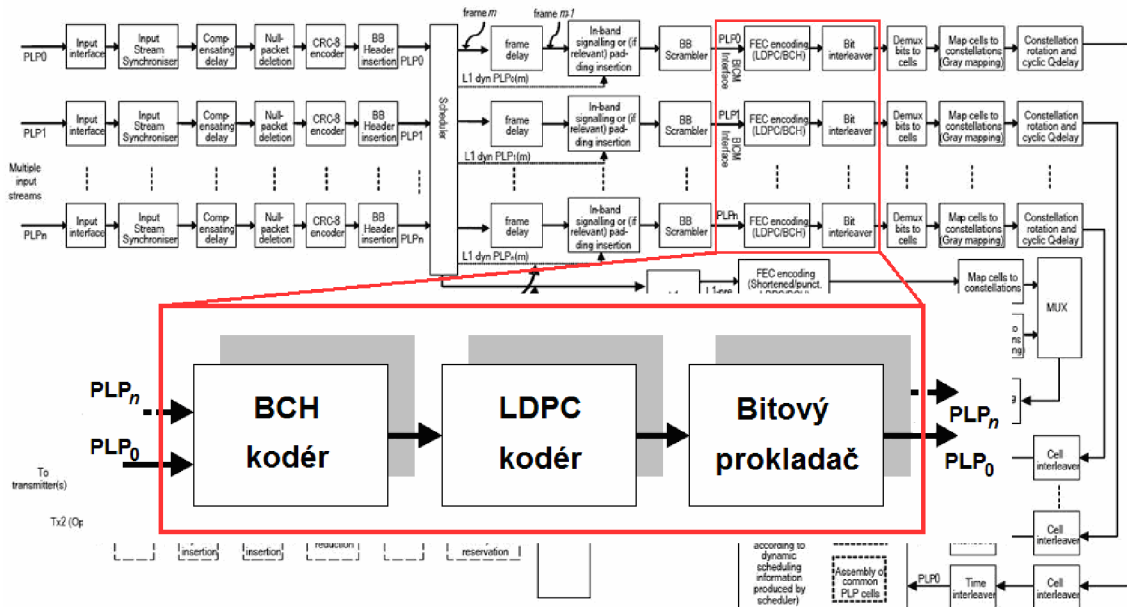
PLP0
Input interface
Input Stream Synchroniser
Compensating delay
Null-packet deletion
CRC-8 encoder
BB Header insertion
PLP0
Scheduler
frame m
frame m+1
frame delay
In-band signalling or (if relevant) padding insertion
BB Scrambler
PLP0
BICM Interface
FEC encoding (LDPC/BCH)
Bit interleaver
Demux bits to cells
Map cells to constellations (Gray mapping)
Constellation rotation and cyclic Q-delay
L1 dyn PLP0(m)

PLP1
Input interface
Input Stream Synchroniser
Compensating delay
Null-packet deletion
CRC-8 encoder
BB Header insertion
PLP1
frame delay
In-band signalling or (if relevant) padding insertion
BB Scrambler
PLP1
BICM Interface
FEC encoding (LDPC/BCH)
Bit interleaver
Demux bits to cells
Map cells to constellations (Gray mapping)
Constellation rotation and cyclic Q-delay
L1 dyn PLP1(m)

Multiple input streams

PLPn
Input interface
Input Stream Synchroniser
Compensating delay
Null-packet deletion
CRC-8 encoder
BB Header insertion
PLPn
frame delay
In-band signalling or (if relevant) padding insertion
BB Scrambler
PLPn
FEC encoding (LDPC/BCH)
Bit interleaver
Demux bits to cells
Map cells to constellations (Gray mapping)
Constellation rotation and cyclic Q-delay
L1 dyn PLPn(m)

L1-pre
FEC encoding (Shortened/punct. LDPC/BCH)
Map cells to constellations
MUX

PLP$_n$
PLP$_0$
BCH kodér
LDPC kodér
Bitový prokladač
PLP$_n$
PLP$_0$

To transmitter(s)
Tx2 (Op
insertion
insertion
reduction
reservation
according to dynamic scheduling information produced by scheduler
Assembly of common PLP cells
Cell interleaver
Cell interleaver
PLP0
Time interleaver
Cell interleaver